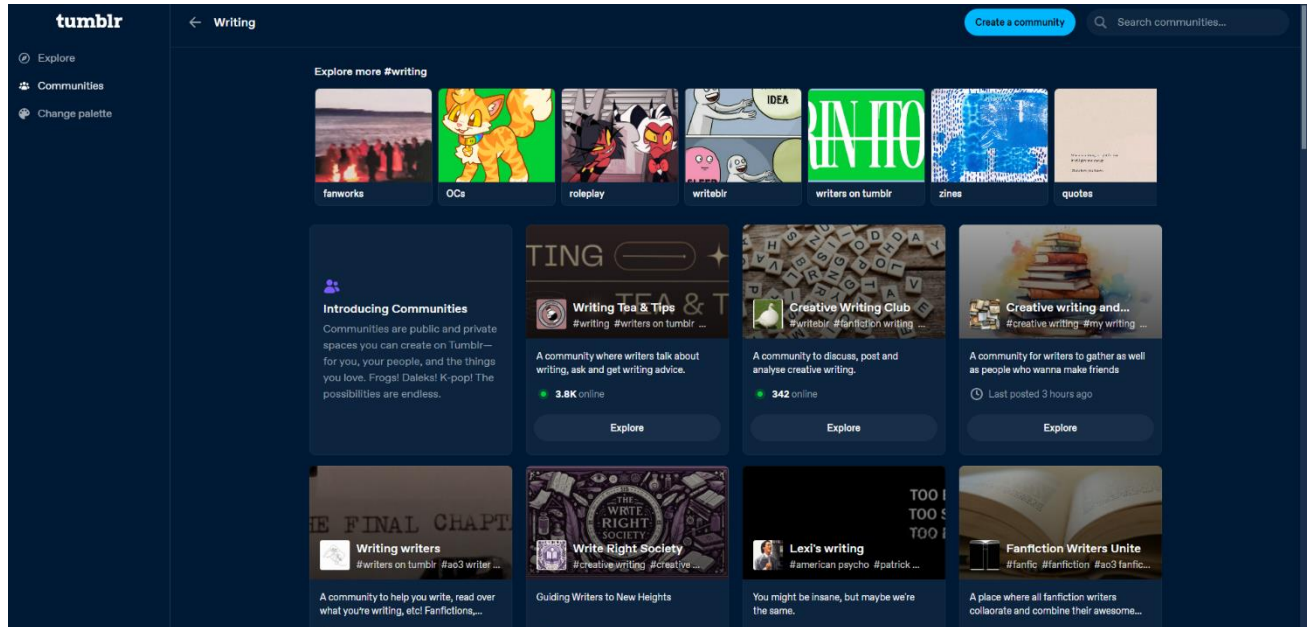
tumblr

Explore
Communities
Change palette

← Writing

Create a community
Search communities...

Explore more #writing

fanworks
OCs
roleplay
IDEA
writeblr
RIN ITO
writers on tumblr
zines
quotes

Introducing Communities
Communities are public and private spaces you can create on Tumblr— for you, your people, and the things you love. Frogs! Daleks! K-pop! The possibilities are endless.

TING
Writing Tea & Tips
#writing #writers on tumblr ...
A community where writers talk about writing, ask and get writing advice.
3.8K online
Explore

Creative Writing Club
#writeblr #fanfiction writing ...
A community to discuss, post and analyse creative writing.
342 online
Explore

Creative writing and...
#creative writing #my writing ...
A community for writers to gather as well as people who wanna make friends
Last posted 3 hours ago
Explore

E FINAL CHAPT
Writing writers
#writers on tumblr #ao3 writer ...
A community to help you write, read over what you're writing, etc! Fanfictions,...

THE WRITE RIGHT SOCIETY
Write Right Society
#creative writing #creative ...
Guiding Writers to New Heights

TOO I
TOO S
TOO I
Lexi's writing
#american psycho #patrick ...
You might be insane, but maybe we're the same.

Fanfiction Writers Unite
#fanfic #fanfiction #ao3 fanfic...
A place where all fanfiction writers collaorate and combine their awesome...